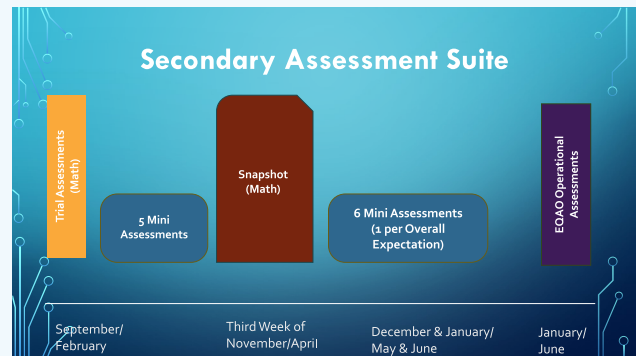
Secondary Assessment Suite

Trial Assessments (Math)

5 Mini Assessments

Snapshot (Math)

6 Mini Assessments (1 per Overall Expectation)

EQAO Operational Assessments

September/ February

Third Week of November/April

December & January/ May & June

January/ June